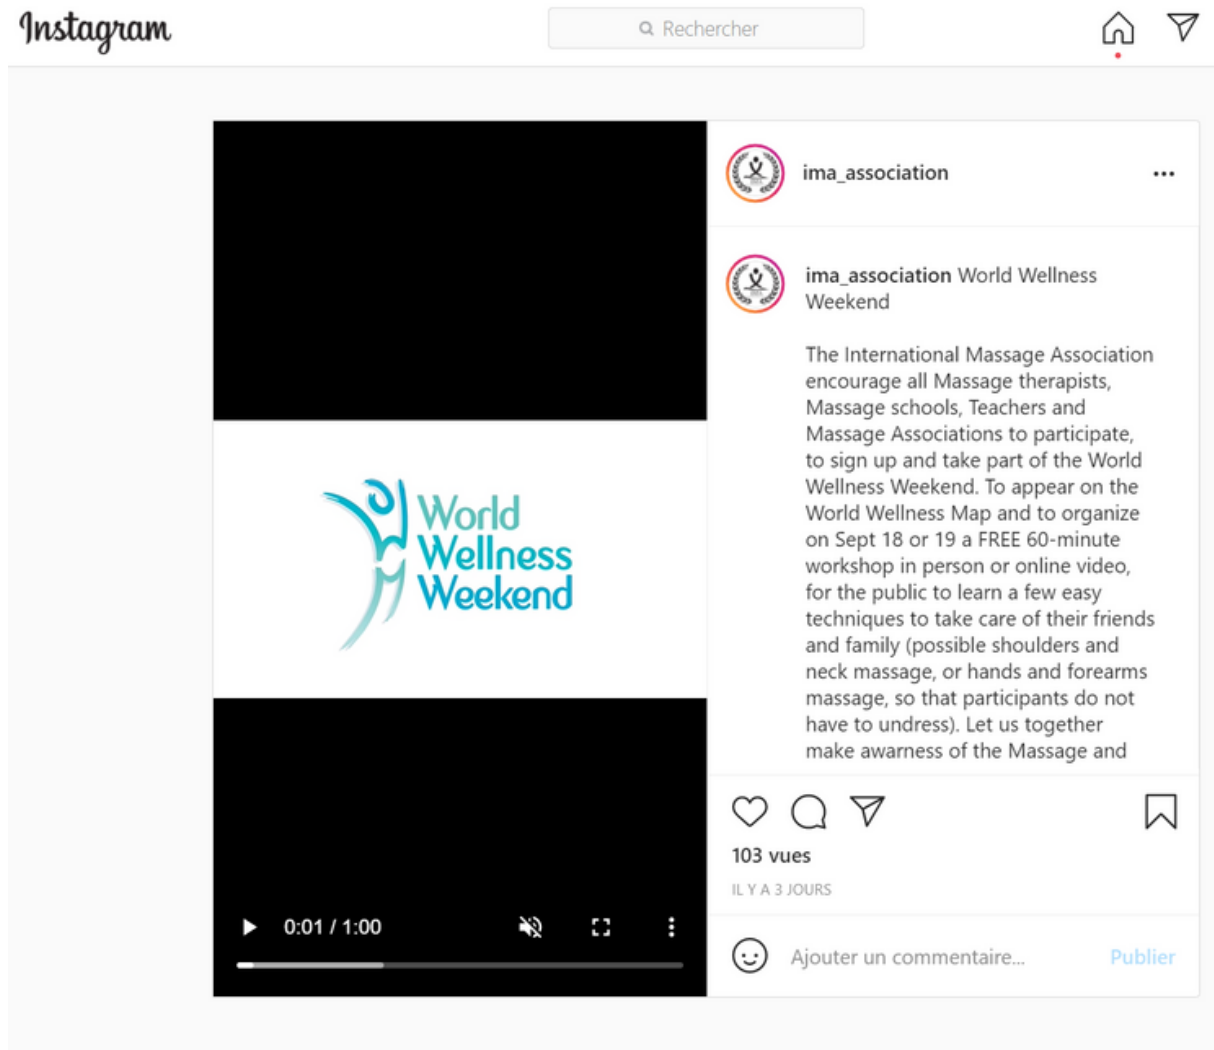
Instagram

Rechercher

World Wellness Weekend

0:01 / 1:00

ima_association

ima_association World Wellness Weekend

The International Massage Association encourage all Massage therapists, Massage schools, Teachers and Massage Associations to participate, to sign up and take part of the World Wellness Weekend. To appear on the World Wellness Map and to organize on Sept 18 or 19 a FREE 60-minute workshop in person or online video, for the public to learn a few easy techniques to take care of their friends and family (possible shoulders and neck massage, or hands and forearms massage, so that participants do not have to undress). Let us together make awarness of the Massage and

103 vues

IL Y A 3 JOURS

Ajouter un commentaire...

Publier